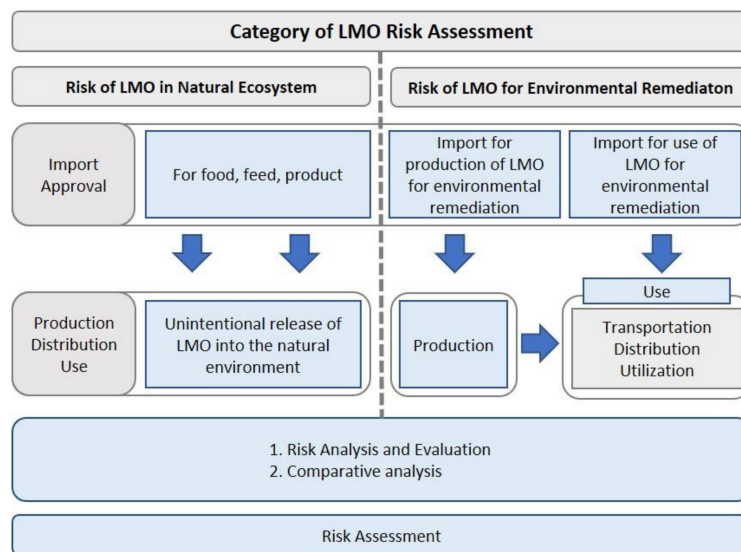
Category of LMO Risk Assessment

Risk of LMO in Natural Ecosystem

Risk of LMO for Environmental Remediaton

Import Approval

For food, feed, product

Import for production of LMO for environmental remediation

Import for use of LMO for environmental remediation

Production Distribution Use

Unintentional release of LMO into the natural environment

Production

Use

Transportation Distribution Utilization

1. Risk Analysis and Evaluation
2. Comparative analysis

Risk Assessment